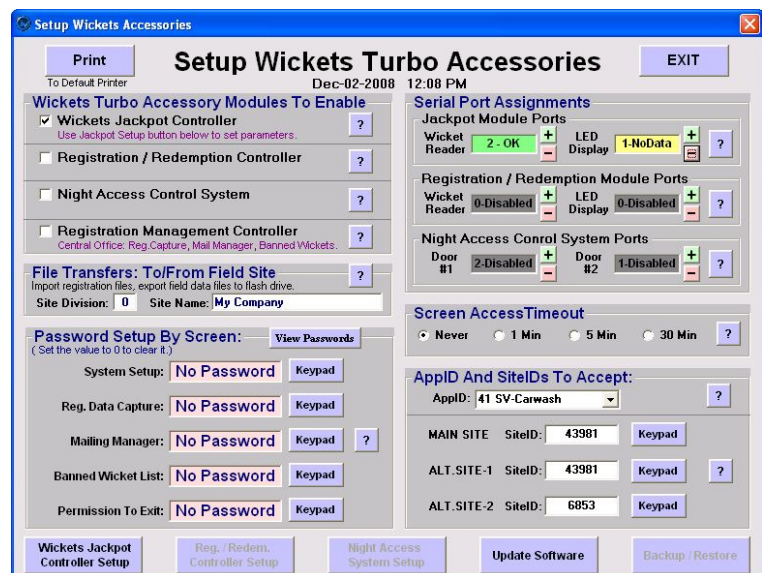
Setup Wickets Accessories

Print
To Default Printer

Setup Wickets Turbo Accessories
Dec-02-2008 12:08 PM

EXIT

Wickets Turbo Accessory Modules To Enable
☑ Wickets Jackpot Controller
Use Jackpot Setup button below to set parameters.
?
☐ Registration / Redemption Controller
?
☐ Night Access Control System
?
☐ Registration Management Controller
Central Office: Reg.Capture, Mail Manager, Banned Wickets.
?

File Transfers: To/From Field Site
Import registration files, export field data files to flash drive.
?
Site Division: 0 Site Name: My Company

Password Setup By Screen:
( Set the value to 0 to clear it.)
View Passwords
System Setup: No Password Keypad
Reg. Data Capture: No Password Keypad
Mailing Manager: No Password Keypad ?
Banned Wicket List: No Password Keypad
Permission To Exit: No Password Keypad

Serial Port Assignments
Jackpot Module Ports
Wicket Reader 2 - OK + −
LED Display 1-NoData + −
?
Registration / Redemption Module Ports
Wicket Reader 0-Disabled + −
LED Display 0-Disabled + −
?
Night Access Conrol System Ports
Door #1 2-Disabled + −
Door #2 1-Disabled + −
?

Screen AccessTimeout
Never 1 Min 5 Min 30 Min ?

AppID And SiteIDs To Accept:
AppID: 41 SV-Carwash
?
MAIN SITE SiteID: 43981 Keypad
ALT.SITE-1 SiteID: 43981 Keypad ?
ALT.SITE-2 SiteID: 6853 Keypad

Wickets Jackpot Controller Setup
Reg. / Redem. Controller Setup
Night Access System Setup
Update Software
Backup / Restore